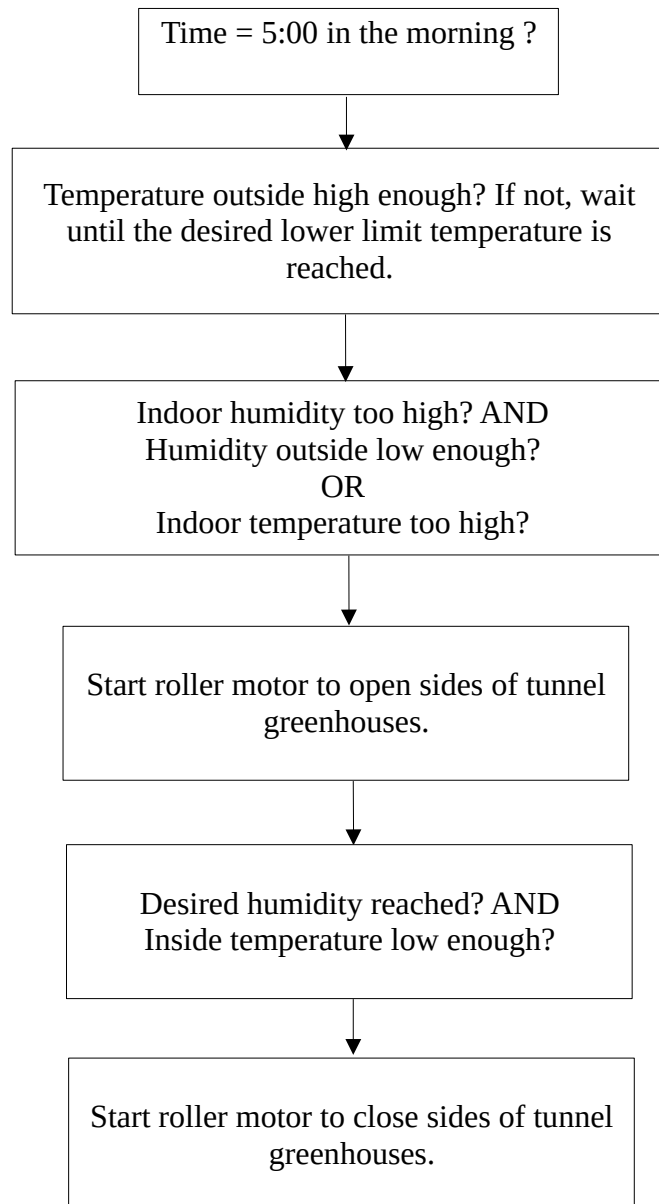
Time = 5:00 in the morning ?

Temperature outside high enough? If not, wait until the desired lower limit temperature is reached.

Indoor humidity too high? AND
Humidity outside low enough?
OR
Indoor temperature too high?

Start roller motor to open sides of tunnel greenhouses.

Desired humidity reached? AND
Inside temperature low enough?

Start roller motor to close sides of tunnel greenhouses.